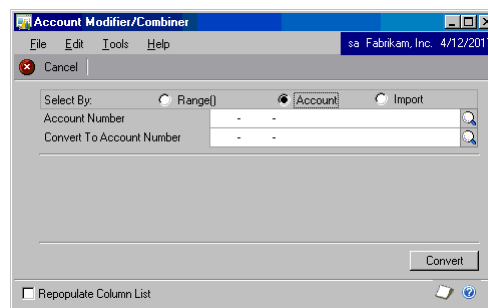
Account Modifier/Combiner

File Edit Tools Help

sa Fabrikam, Inc. 4/12/201

Cancel

Select By: Range() Account Import

Account Number - -

Convert To Account Number - -

Convert

Repopulate Column List